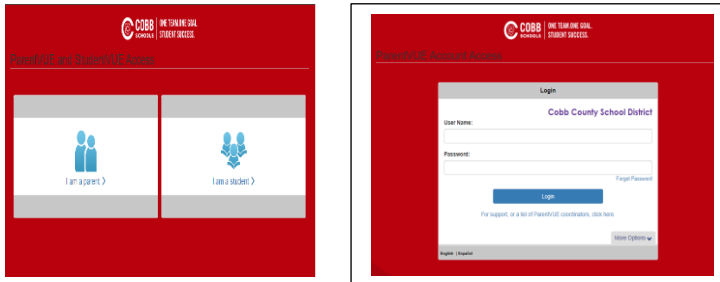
COBB SCHOOLS | ONE TEAM. ONE GOAL. STUDENT SUCCESS.

ParentVUE and StudentVUE Access

I am a parent ›

I am a student ›

COBB SCHOOLS | ONE TEAM. ONE GOAL. STUDENT SUCCESS.

ParentVUE Account Access

Login

Cobb County School District

User Name:

Password:

Forgot Password

Login

For support, or a list of ParentVUE coordinators, click here.

More Options

English | Español